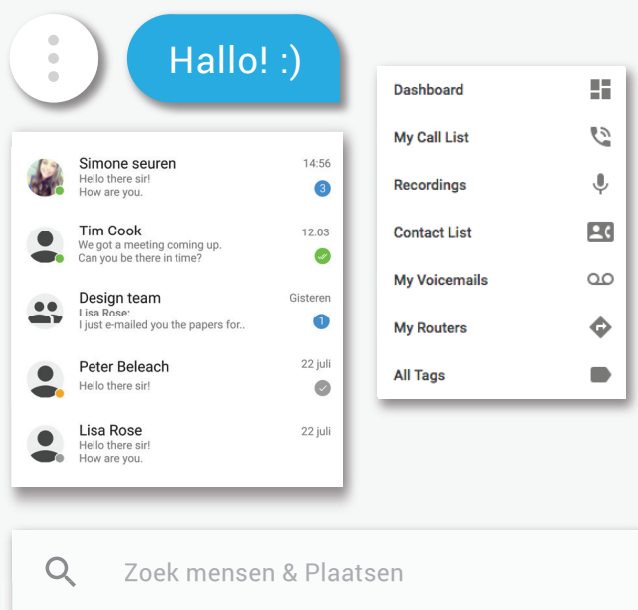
Hallo! :)

Simone seuren
14:56
Hello there sir!
How are you.
3

Tim Cook
12.03
We got a meeting coming up.
Can you be there in time?

Design team
Gisteren
Lisa Rose:
I just e-mailed you the papers for..
1

Peter Beleach
22 juli
Hello there sir!

Lisa Rose
22 juli
Hello there sir!
How are you.

Dashboard
My Call List
Recordings
Contact List
My Voicemails
My Routers
All Tags

Zoek mensen & Plaatsen